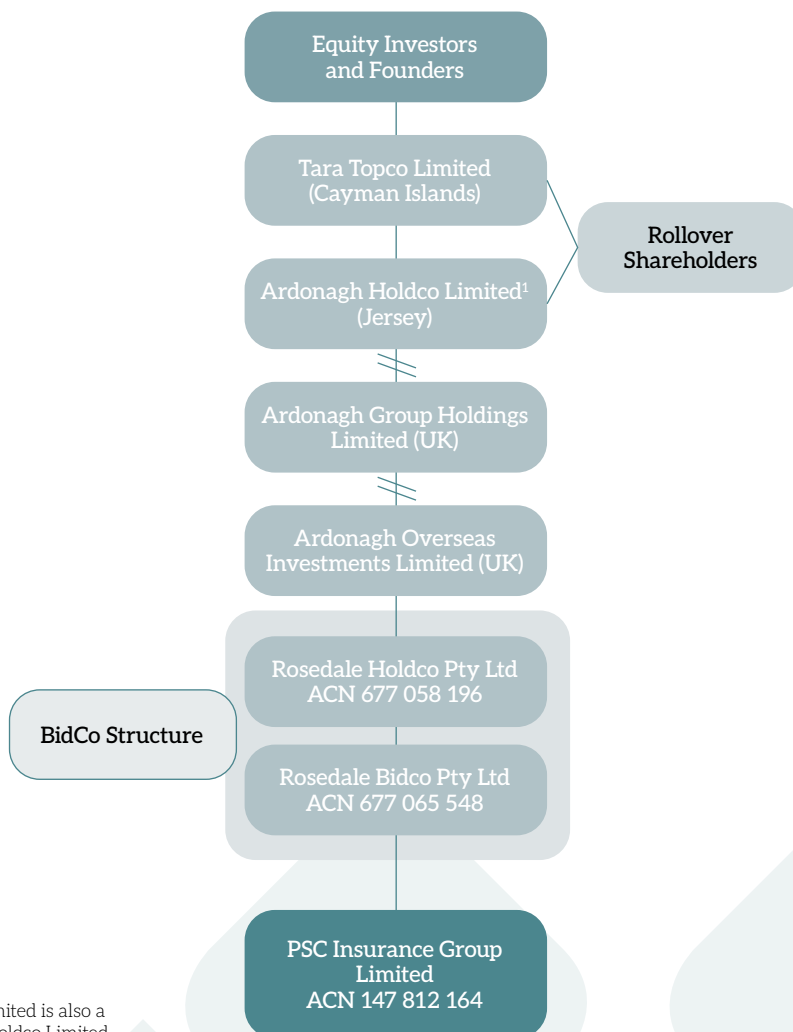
Equity Investors and Founders

Tara Topco Limited (Cayman Islands)

Rollover Shareholders

Ardonagh Holdco Limited$^{1}$ (Jersey)

Ardonagh Group Holdings Limited (UK)

Ardonagh Overseas Investments Limited (UK)

BidCo Structure

Rosedale Holdco Pty Ltd ACN 677 058 196

Rosedale Bidco Pty Ltd ACN 677 065 548

PSC Insurance Group Limited ACN 147 812 164

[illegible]imited is also a
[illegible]oldco Limited